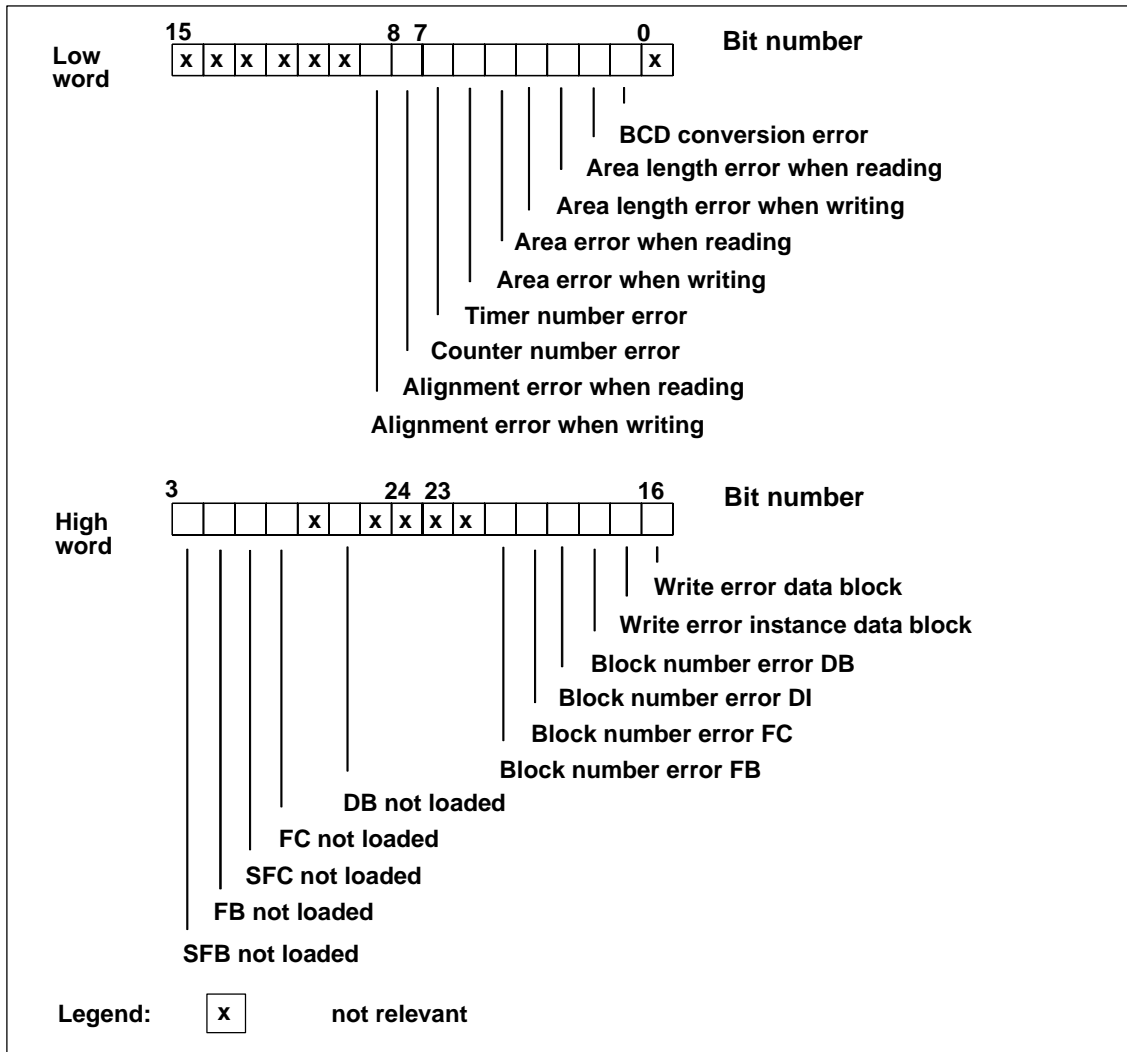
Low word

15 8 7 0 Bit number

x x x x x x x

BCD conversion error
Area length error when reading
Area length error when writing
Area error when reading
Area error when writing
Timer number error
Counter number error
Alignment error when reading
Alignment error when writing

High word

3 24 23 16 Bit number

x x x x x

Write error data block
Write error instance data block
Block number error DB
Block number error DI
Block number error FC
Block number error FB
DB not loaded
FC not loaded
SFC not loaded
FB not loaded
SFB not loaded

Legend: x not relevant